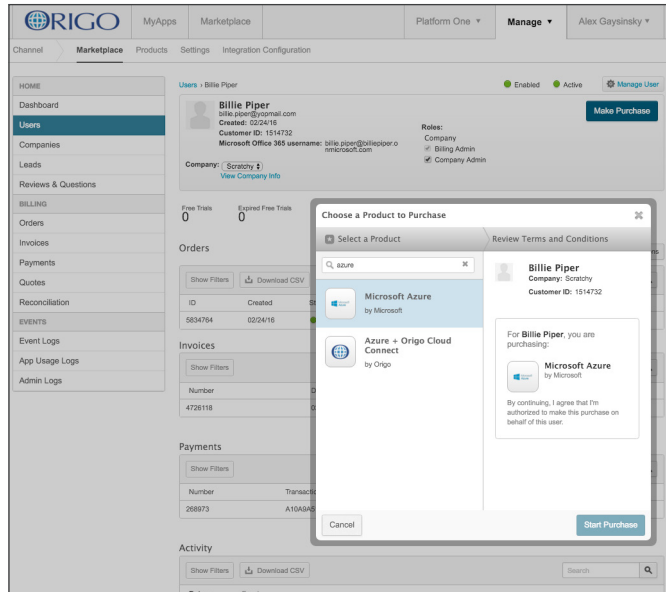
ORIGO MyApps Marketplace Platform One ▼ Manage ▼ Alex Gaysinsky ▼

Channel Marketplace Products Settings Integration Configuration

HOME
Dashboard
Users
Companies
Leads
Reviews & Questions
BILLING
Orders
Invoices
Payments
Quotes
Reconciliation
EVENTS
Event Logs
App Usage Logs
Admin Logs

Users › Billie Piper

Enabled Active Manage User

Billie Piper
billie.piper@yopmail.com
Created: 02/24/16
Customer ID: 1514732
Microsoft Office 365 username: billie.piper@billiepiper.onmicrosoft.com

Roles:
Company
Billing Admin
Company Admin

Make Purchase

Company: Scratchy
View Company Info

Free Trials 0
Expired Free Trials 0

Orders
Show Filters Download CSV
| ID | Created |
|---|---|
| 5834764 | 02/24/16 |

Invoices
Show Filters
| Number |
|---|
| 4726118 |

Payments
Show Filters
| Number | Transaction |
|---|---|
| 268973 | A10A9A5 |

Activity
Show Filters Download CSV
Search

Choose a Product to Purchase
Select a Product
Review Terms and Conditions

azure

Microsoft Azure
by Microsoft

Azure + Origo Cloud Connect
by Origo

Billie Piper
Company: Scratchy
Customer ID: 1514732

For Billie Piper, you are purchasing:

Microsoft Azure
by Microsoft

By continuing, I agree that I'm authorized to make this purchase on behalf of this user.

Cancel
Start Purchase